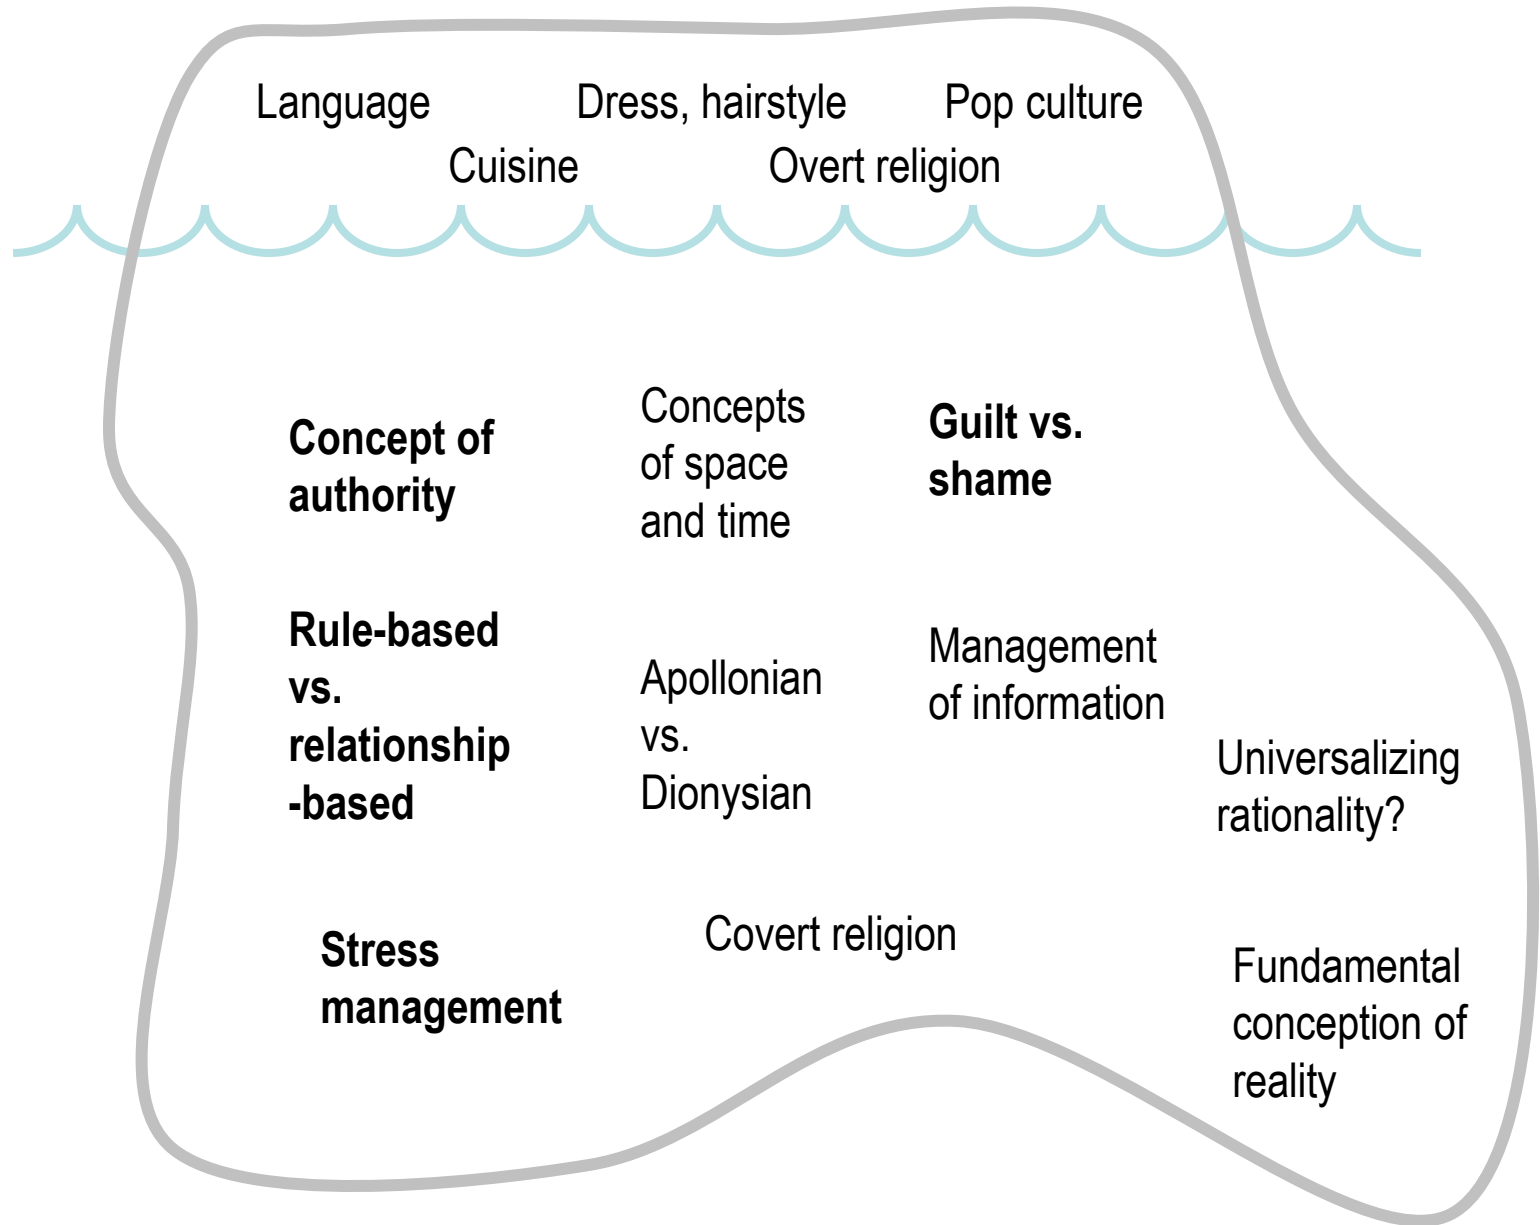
Language Dress, hairstyle Pop culture

Cuisine Overt religion

Concept of authority

Concepts of space and time

Guilt vs. shame

Rule-based vs. relationship-based

Apollonian vs. Dionysian

Management of information

Universalizing rationality?

Stress management

Covert religion

Fundamental conception of reality